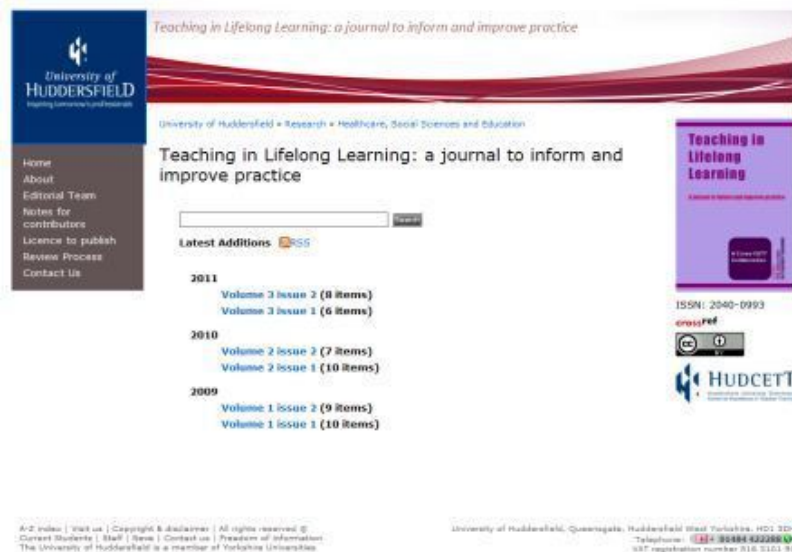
Teaching in Lifelong Learning: a journal to inform and improve practice

University of HUDDERSFIELD
Inspiring tomorrow's professionals

University of Huddersfield » Research » Healthcare, Social Sciences and Education

Home
About
Editorial Team
Notes for contributors
Licence to publish
Review Process
Contact Us

Teaching in Lifelong Learning: a journal to inform and improve practice

Search

Latest Additions RSS

2011
Volume 3 issue 2 (8 items)
Volume 3 issue 1 (6 items)

2010
Volume 2 issue 2 (7 items)
Volume 2 issue 1 (10 items)

2009
Volume 1 issue 2 (9 items)
Volume 1 issue 1 (10 items)

Teaching in Lifelong Learning

ISSN: 2040-0993
crossref

HUDCETT

A-Z index | Visit us | Copyright & disclaimer | All rights reserved © Current Students | Staff | News | Contact us | Freedom of information The University of Huddersfield is a member of Yorkshire Universities

University of Huddersfield, Queensgate, Huddersfield West Yorkshire, HD1 3DH Telephone: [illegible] 01484 422288 VAT registration number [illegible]